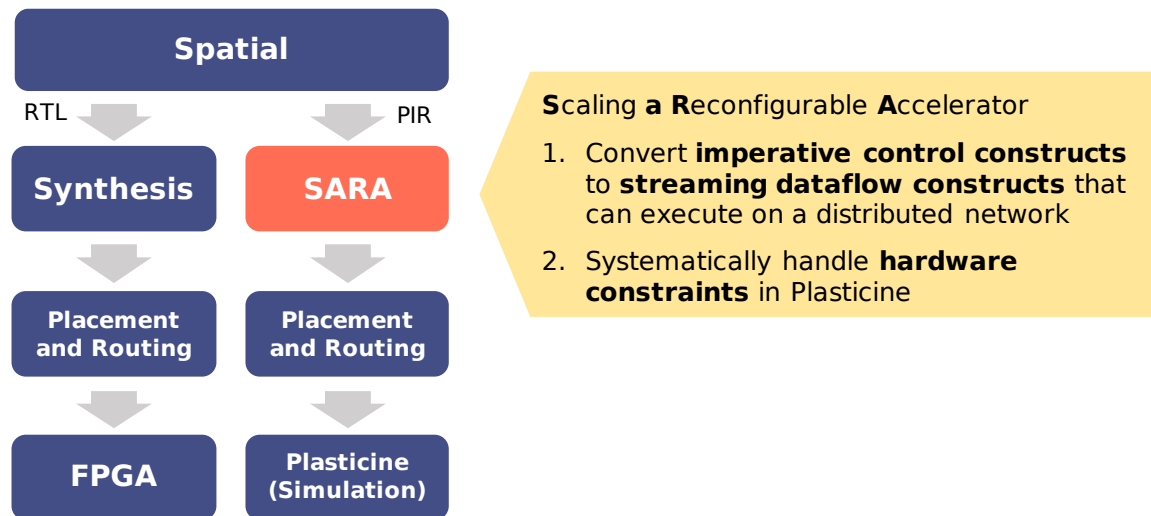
Spatial

RTL

PIR

Synthesis

SARA

Placement and Routing

Placement and Routing

FPGA

Plasticine (Simulation)

**S**caling **a** **R**econfigurable **A**ccelerator

1. Convert **imperative control constructs** to **streaming dataflow constructs** that can execute on a distributed network

2. Systematically handle **hardware constraints** in Plasticine